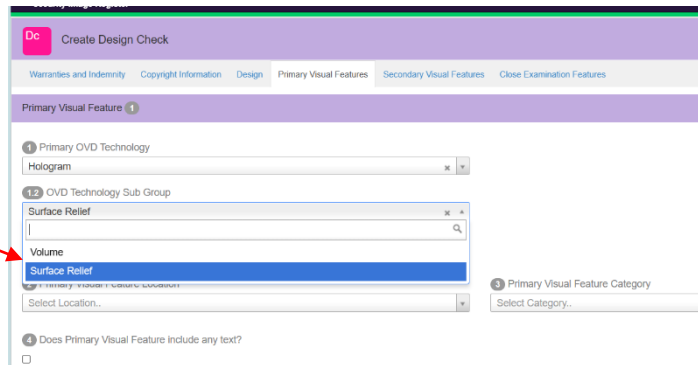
Dc Create Design Check

Warranties and Indemnity | Copyright Information | Design | Primary Visual Features | Secondary Visual Features | Close Examination Features

Primary Visual Feature 1

1 Primary OVD Technology
Hologram × ▾

1.2 OVD Technology Sub Group
Surface Relief × ▴

Volume
Surface Relief

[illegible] Primary Visual Feature Location
Select Location.. ▾

3 Primary Visual Feature Category
Select Category..

4 Does Primary Visual Feature include any text?